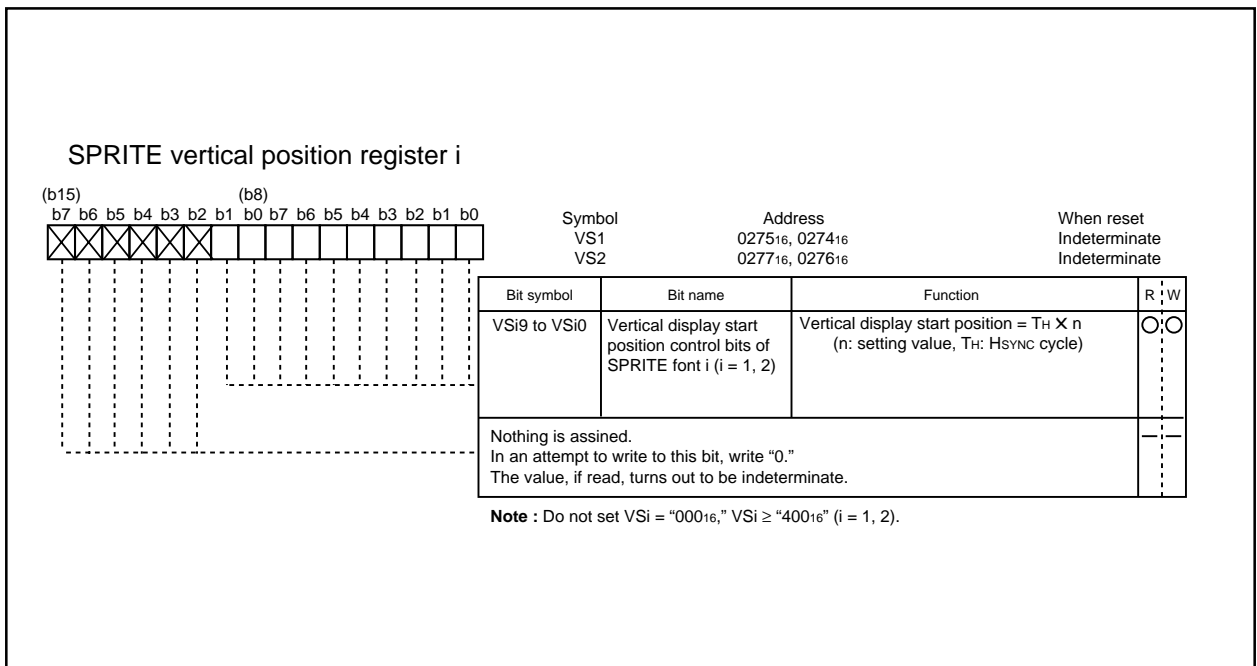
SPRITE vertical position register i

(b15) (b8)
b7 b6 b5 b4 b3 b2 b1 b0 b7 b6 b5 b4 b3 b2 b1 b0

| Symbol | Address | When reset |
|---|---|---|
| VS1 | $0275_{16}$, $0274_{16}$ | Indeterminate |
| VS2 | $0277_{16}$, $0276_{16}$ | Indeterminate |

| Bit symbol | Bit name | Function | R | W |
|---|---|---|---|---|
| VSi9 to VSi0 | Vertical display start position control bits of SPRITE font i (i = 1, 2) | Vertical display start position = $T_H \times n$ (n: setting value, $T_H$: HSYNC cycle) | ○ | ○ |
| Nothing is assined. In an attempt to write to this bit, write “0.” The value, if read, turns out to be indeterminate. | | | — | — |

**Note :** Do not set VSi = “$000_{16}$,” VSi ≥ “$400_{16}$” (i = 1, 2).